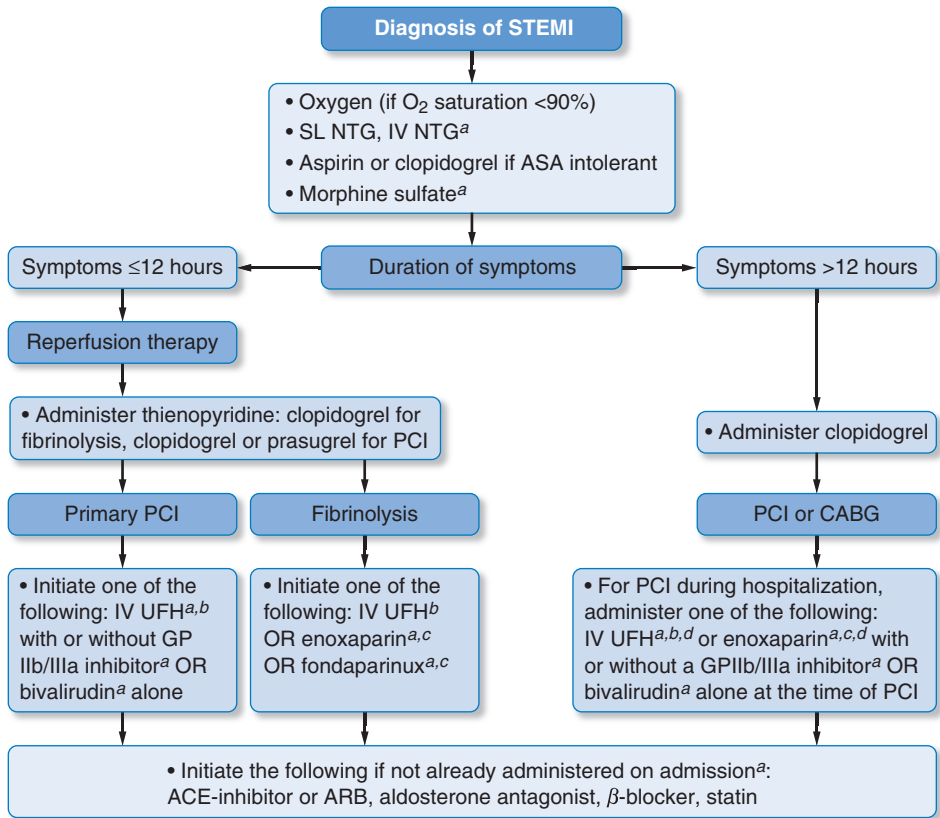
Diagnosis of STEMI

• Oxygen (if $O_2$ saturation <90%)
• SL NTG, IV NTG$^a$
• Aspirin or clopidogrel if ASA intolerant
• Morphine sulfate$^a$

Symptoms ≤12 hours

Duration of symptoms

Symptoms >12 hours

Reperfusion therapy

• Administer thienopyridine: clopidogrel for fibrinolysis, clopidogrel or prasugrel for PCI

Primary PCI

• Initiate one of the following: IV UFH$^{a,b}$ with or without GP IIb/IIIa inhibitor$^a$ OR bivalirudin$^a$ alone

Fibrinolysis

• Initiate one of the following: IV UFH$^b$ OR enoxaparin$^{a,c}$ OR fondaparinux$^{a,c}$

• Administer clopidogrel

PCI or CABG

• For PCI during hospitalization, administer one of the following: IV UFH$^{a,b,d}$ or enoxaparin$^{a,c,d}$ with or without a GPIIb/IIIa inhibitor$^a$ OR bivalirudin$^a$ alone at the time of PCI

• Initiate the following if not already administered on admission$^a$: ACE-inhibitor or ARB, aldosterone antagonist, $\beta$-blocker, statin